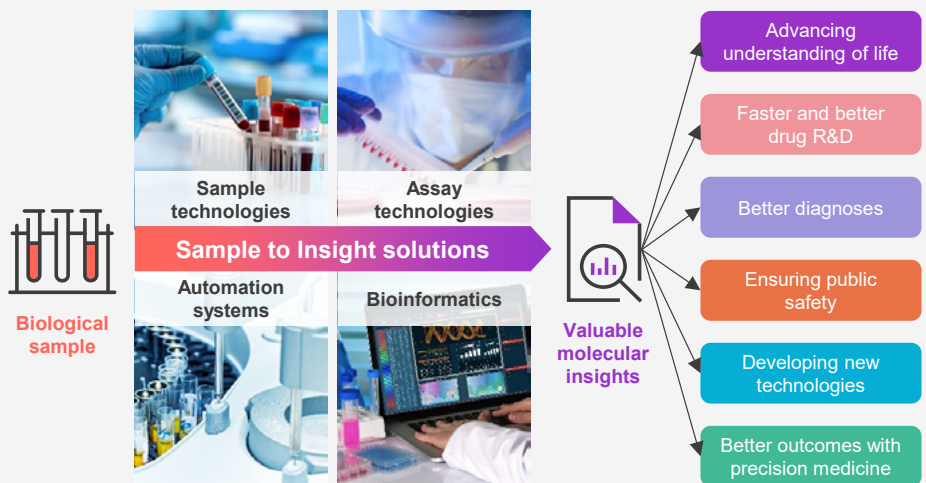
Biological sample

Sample technologies

Assay technologies

Sample to Insight solutions

Automation systems

Bioinformatics

Valuable molecular insights

Advancing understanding of life

Faster and better drug R&D

Better diagnoses

Ensuring public safety

Developing new technologies

Better outcomes with precision medicine